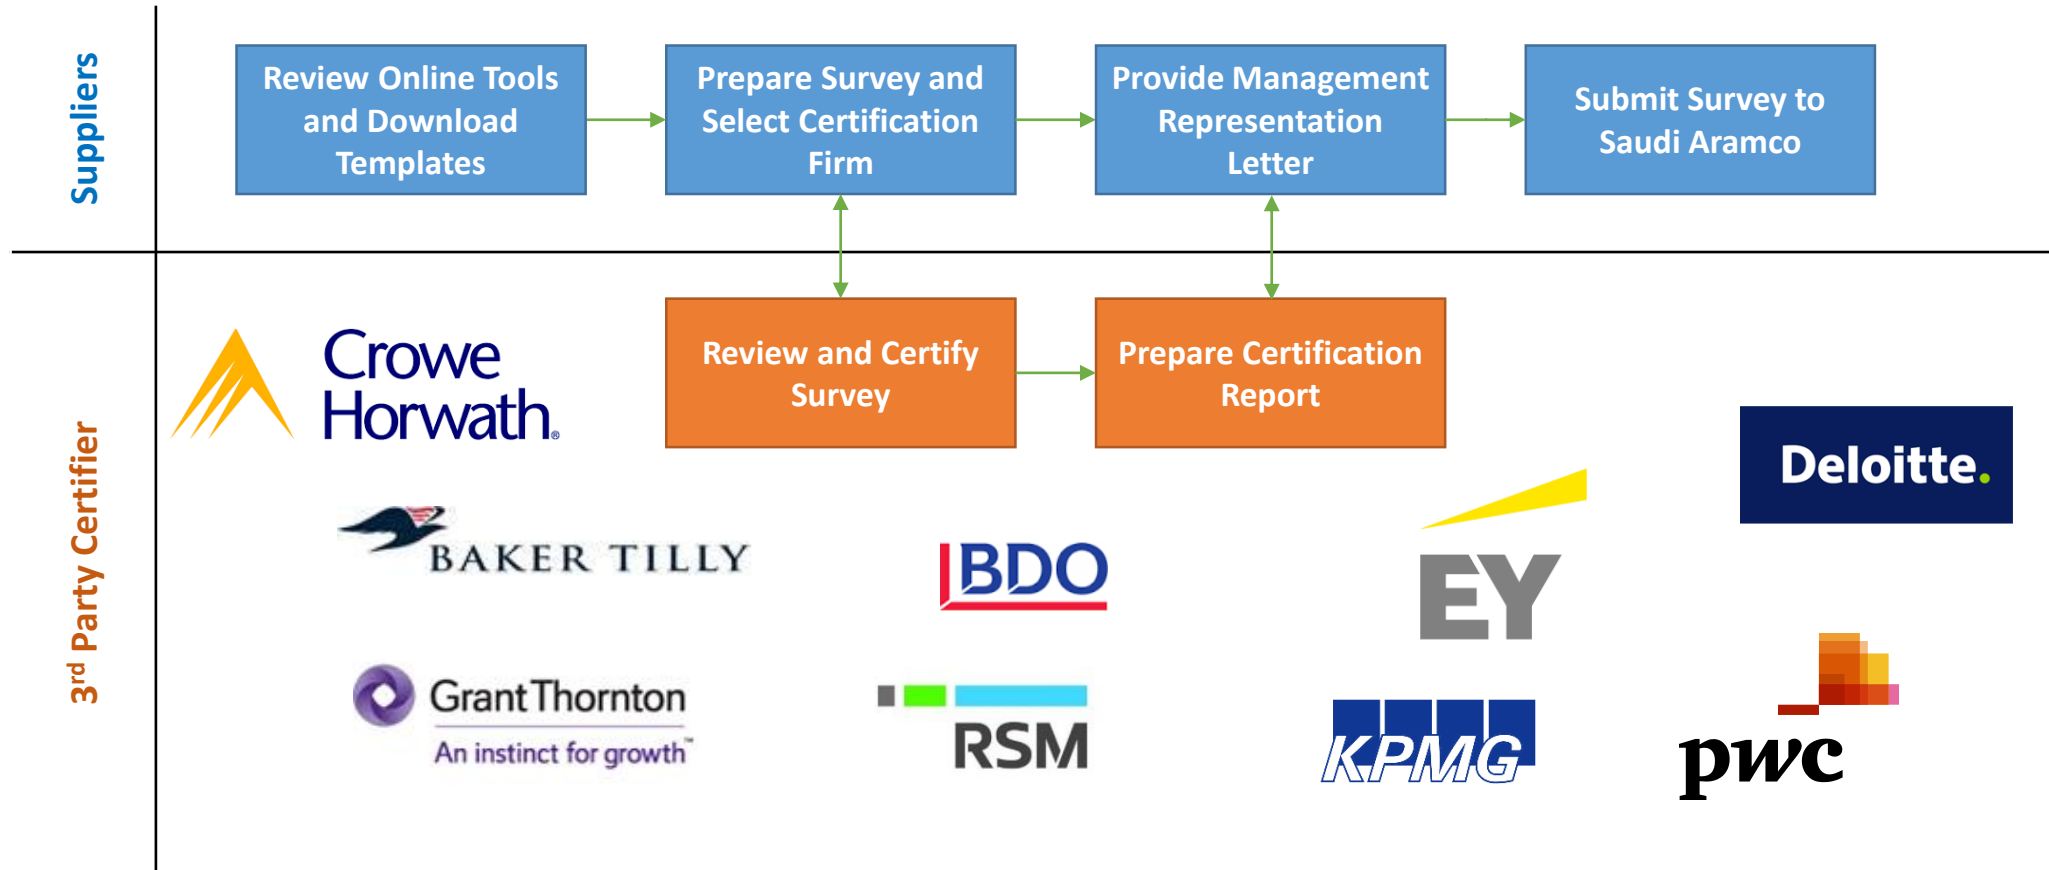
Suppliers

Review Online Tools and Download Templates

Prepare Survey and Select Certification Firm

Provide Management Representation Letter

Submit Survey to Saudi Aramco

3$^{rd}$ Party Certifier

Crowe Horwath.

Review and Certify Survey

Prepare Certification Report

Deloitte.

BAKER TILLY

BDO

EY

GrantThornton
An instinct for growth™

RSM

KPMG

pwc